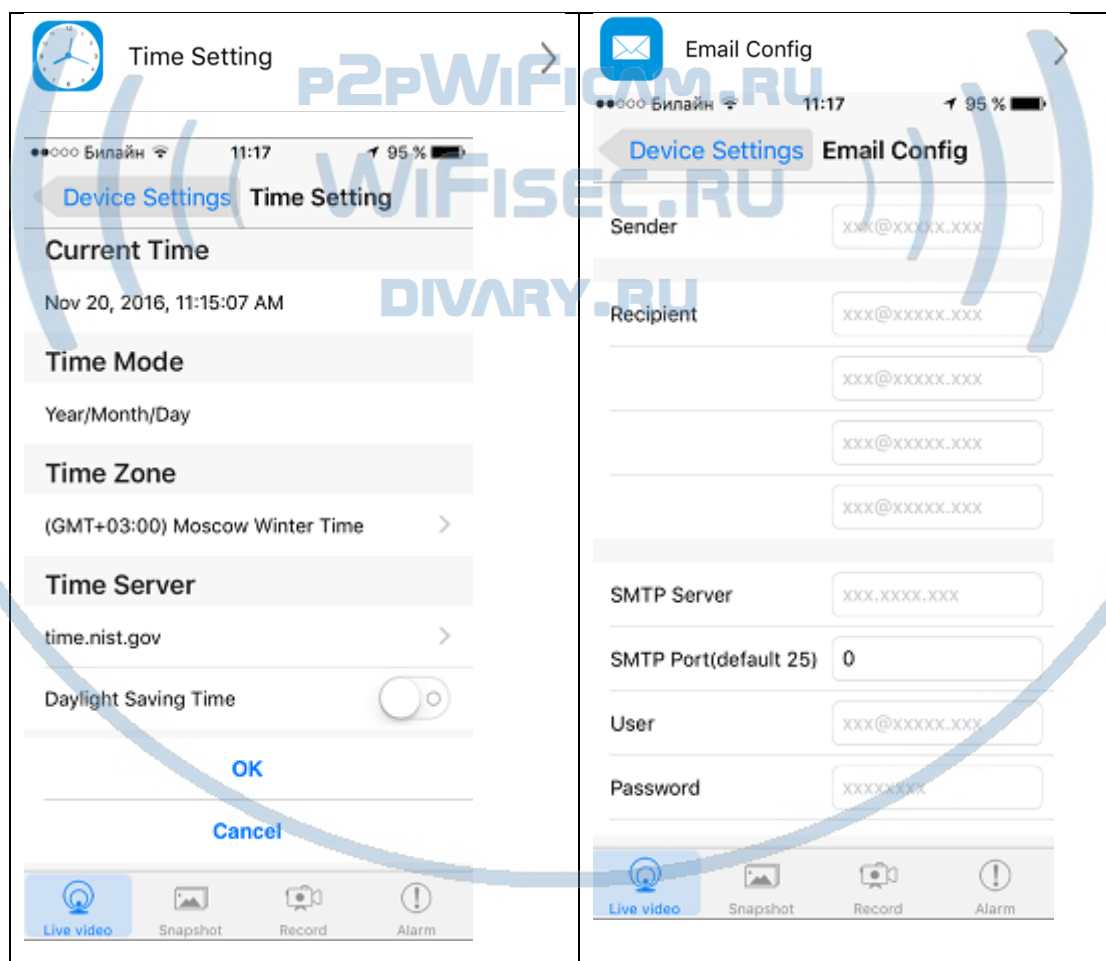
Time Setting

●●○○○ Билайн 11:17 95 %

Device Settings Time Setting

Current Time

Nov 20, 2016, 11:15:07 AM

Time Mode

Year/Month/Day

Time Zone

(GMT+03:00) Moscow Winter Time

Time Server

time.nist.gov

Daylight Saving Time

OK

Cancel

Live video Snapshot Record Alarm

Email Config

●●○○○ Билайн 11:17 95 %

Device Settings Email Config

Sender xxx@xxxxx.xxx

Recipient xxx@xxxxx.xxx

xxx@xxxxx.xxx

xxx@xxxxx.xxx

xxx@xxxxx.xxx

SMTP Server xxx.xxxx.xxx

SMTP Port(default 25) 0

User xxx@xxxxx.xxx

Password xxxxxxxx

Live video Snapshot Record Alarm

P2PWIFICAM.RU
WIFISEC.RU
DIVARY.RU